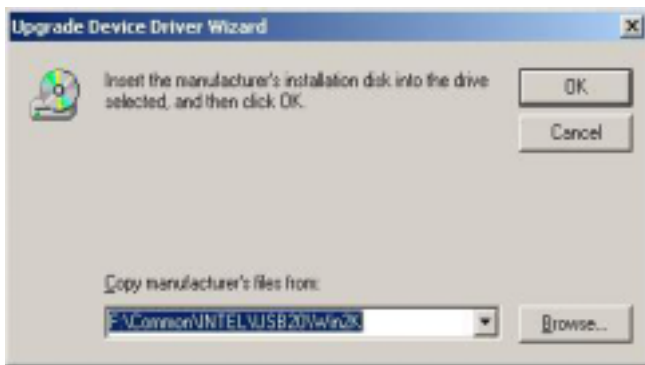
Upgrade Device Driver Wizard

Insert the manufacturer's installation disk into the drive selected, and then click OK.

OK

Cancel

Copy manufacturer's files from:

F:\Common\INTEL\USB20\Win2K

Browse...